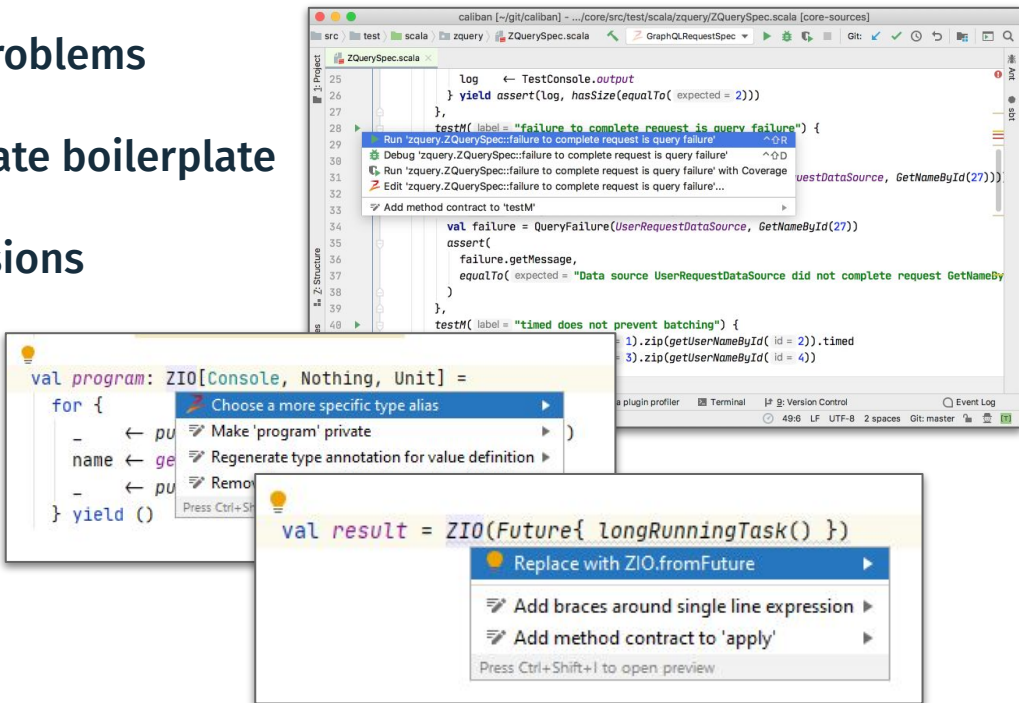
roblems

ate boilerplate

sions

caliban [~/git/caliban] - .../core/src/test/scala/zquery/ZQuerySpec.scala [core-sources]

src 〉 test 〉 scala 〉 zquery 〉 ZQuerySpec.scala   GraphQLRequestSpec   Git:

ZQuerySpec.scala

1: Project

25 log ← TestConsole.output
26 } yield assert(log, hasSize(equalTo( expected = 2)))
27 },
28 testM( label = "failure to complete request is query failure") {
29
30
31 uestDataSource, GetNameById(27)))
32
33
34 val failure = QueryFailure(UserRequestDataSource, GetNameById(27))
35 assert(
36 failure.getMessage,
37 equalTo( expected = "Data source UserRequestDataSource did not complete request GetNameBy
38 )
39 },
40 testM( label = "timed does not prevent batching") {
1).zip(getUserNameById( id = 2)).timed
3).zip(getUserNameById( id = 4))

Run 'zquery.ZQuerySpec::failure to complete request is query failure' ^⇧R
Debug 'zquery.ZQuerySpec::failure to complete request is query failure' ^⇧D
Run 'zquery.ZQuerySpec::failure to complete request is query failure' with Coverage
Edit 'zquery.ZQuerySpec::failure to complete request is query failure'...
Add method contract to 'testM'

Z: Structure

Ant

sbt

a plugin profiler   Terminal   9: Version Control   Event Log
49:6 LF UTF-8 2 spaces Git: master

val program: ZIO[Console, Nothing, Unit] =
for {
_ ← pu
name ← ge
_ ← pu
} yield ()

Choose a more specific type alias
Make 'program' private
Regenerate type annotation for value definition
Remov
Press Ctrl+Sh

val result = ZIO(Future{ longRunningTask() })

Replace with ZIO.fromFuture
Add braces around single line expression
Add method contract to 'apply'
Press Ctrl+Shift+I to open preview